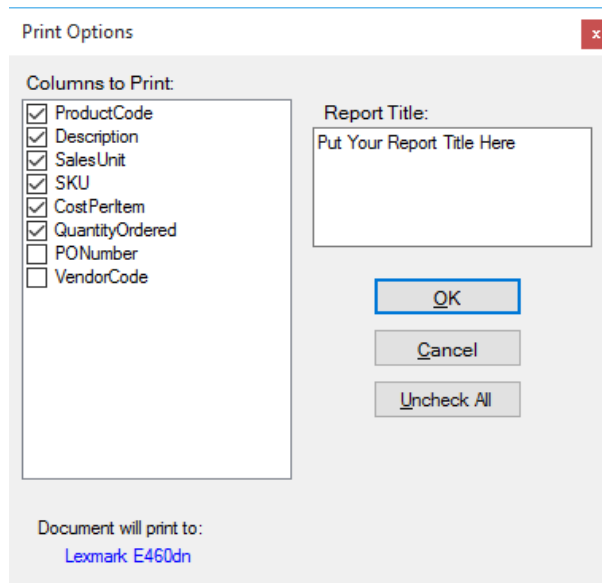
Print Options

x

Columns to Print:

ProductCode
Description
SalesUnit
SKU
CostPerItem
QuantityOrdered
PONumber
VendorCode

Report Title:

Put Your Report Title Here

OK

Cancel

Uncheck All

Document will print to:

Lexmark E460dn